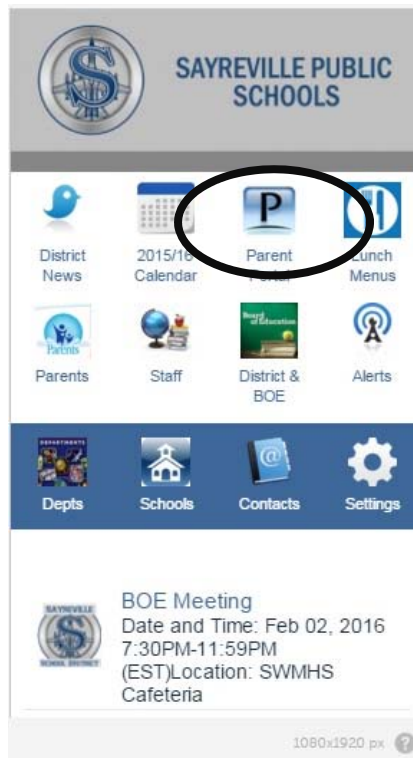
S

SAYREVILLE PUBLIC SCHOOLS

District News

2015/16 Calendar

P

Parent Portal

Lunch Menus

Parents

Parents

Staff

Board of Education

District & BOE

Alerts

DEPARTMENTS

Depts

Schools

Contacts

Settings

SAYREVILLE
S
SCHOOL DISTRICT

BOE Meeting
Date and Time: Feb 02, 2016 7:30PM-11:59PM (EST)Location: SWMHS Cafeteria

1080x1920 px ?